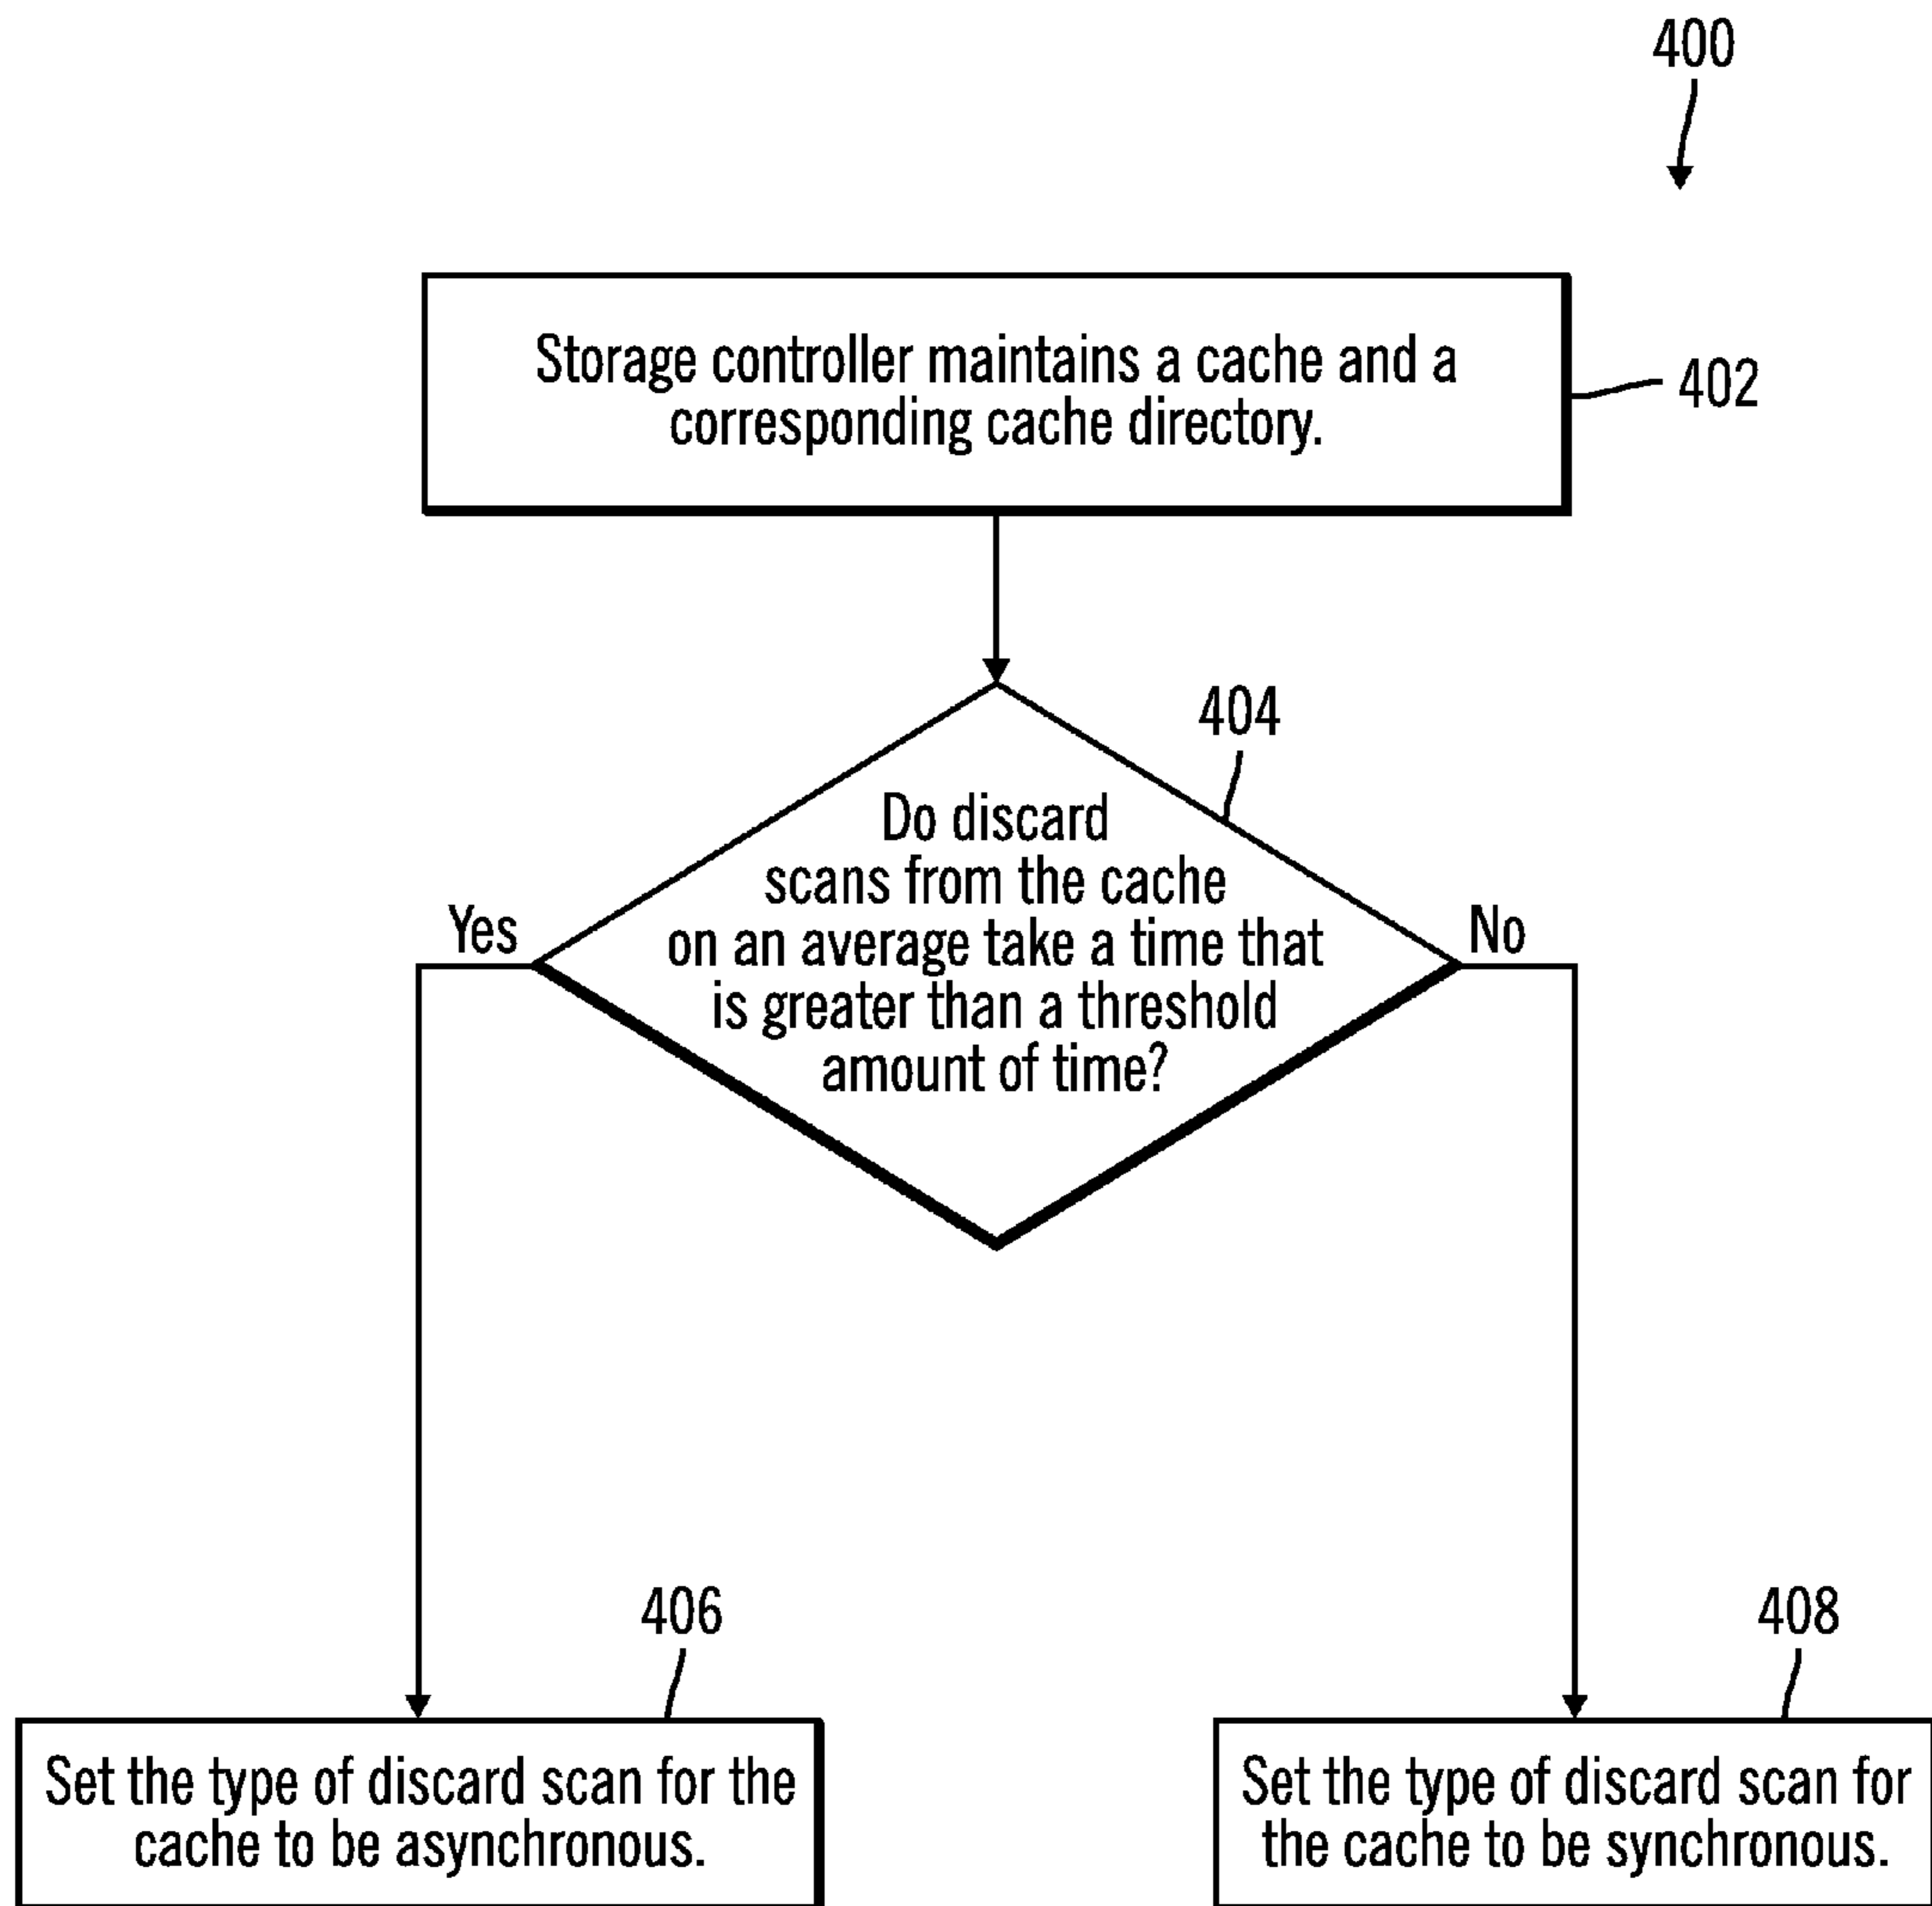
400

Storage controller maintains a cache and a corresponding cache directory.

402

404

Do discard scans from the cache on an average take a time that is greater than a threshold amount of time?

Yes

No

406

408

Set the type of discard scan for the cache to be asynchronous.

Set the type of discard scan for the cache to be synchronous.